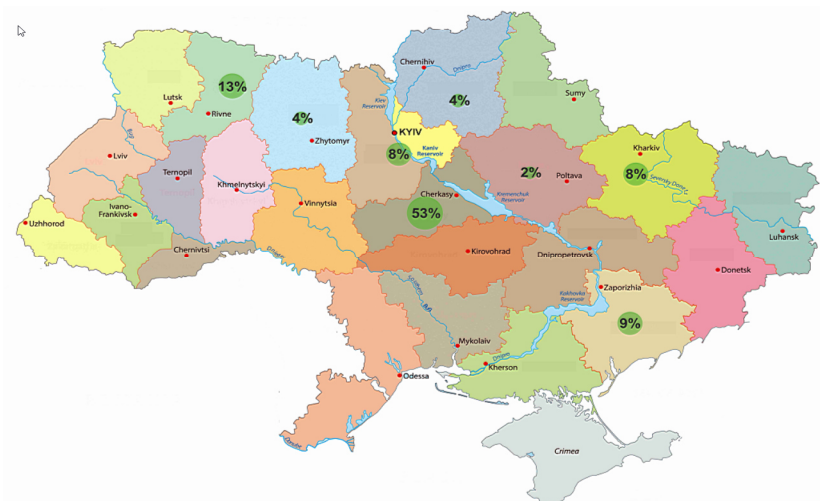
Chernihiv
Dnipro
Lutsk
13%
Rivne
4%
Sumy
4%
Kiev Reservoir
KYIV
Zhytomyr
Lviv
8%
Kaniv Reservoir
Kharkiv
Ternopil
2%
Poltava
8%
Siverskyi Donets
Khmelnytskyi
Vinnytsia
Cherkasy
Kremenchuk Reservoir
Uzhhorod
Ivano-Frankivsk
53%
Luhansk
Chernivtsi
Kirovohrad
Dnipropetrovsk
Donetsk
Zaporizhia
Kakhovka Reservoir
Southern Buh
9%
Mykolaiv
Dnipro
Odessa
Kherson
Crimea